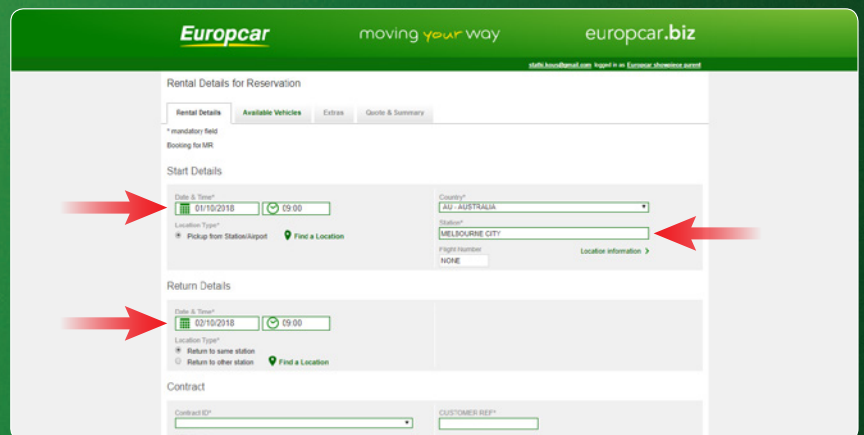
Europcar moving your way europcar.biz

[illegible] logged in as Europcar showcase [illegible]

Rental Details for Reservation

Rental Details | Available Vehicles | Extras | Quote & Summary

* mandatory field

Booking for MR

Start Details

Date & Time*
01/10/2018 09:00

Location Type*
Pickup from Station/Airport
Find a Location

Country*
AU - AUSTRALIA

Station*
MELBOURNE CITY

Flight Number
NONE

Location information >

Return Details

Date & Time*
02/10/2018 09:00

Location Type*
Return to same station
Return to other station
Find a Location

Contract

Contract ID*

CUSTOMER REF*